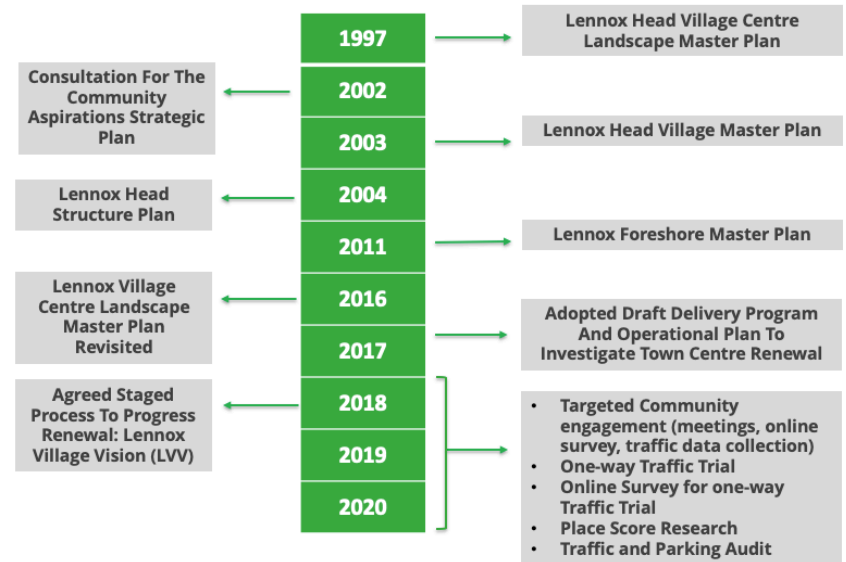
1997

Lennox Head Village Centre Landscape Master Plan

Consultation For The Community Aspirations Strategic Plan

2002

2003

Lennox Head Village Master Plan

Lennox Head Structure Plan

2004

2011

Lennox Foreshore Master Plan

Lennox Village Centre Landscape Master Plan Revisited

2016

Adopted Draft Delivery Program And Operational Plan To Investigate Town Centre Renewal

2017

Agreed Staged Process To Progress Renewal: Lennox Village Vision (LVV)

2018

2019

2020

- Targeted Community engagement (meetings, online survey, traffic data collection)
- One-way Traffic Trial
- Online Survey for one-way Traffic Trial
- Place Score Research
- Traffic and Parking Audit